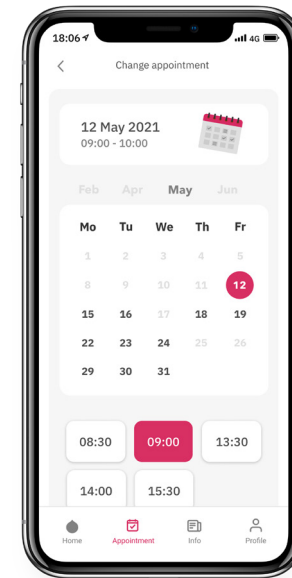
18:06
4G

Change appointment

12 May 2021
09:00 - 10:00

Feb Apr May Jun

| Mo | Tu | We | Th | Fr |
|---|---|---|---|---|
| 1 | 2 | 3 | 4 | 5 |
| 8 | 9 | 10 | 11 | 12 |
| 15 | 16 | 17 | 18 | 19 |
| 22 | 23 | 24 | 25 | 26 |
| 29 | 30 | 31 | | |

08:30 09:00 13:30
14:00 15:30

Home Appointment Info Profile